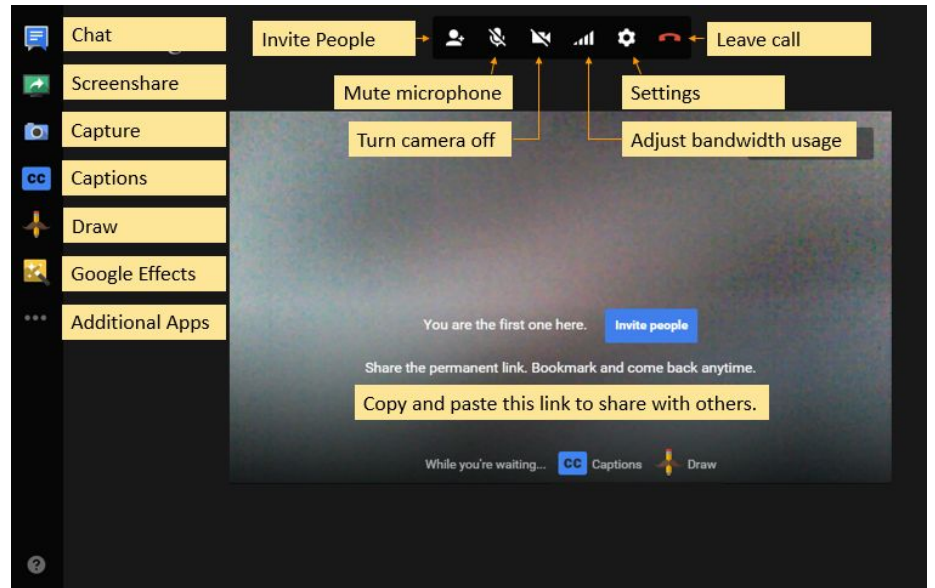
Chat

Screenshare

Capture

CC Captions

Draw

Google Effects

Additional Apps

Invite People

Leave call

Mute microphone

Settings

Turn camera off

Adjust bandwidth usage

You are the first one here.

Invite people

Share the permanent link. Bookmark and come back anytime.

Copy and paste this link to share with others.

While you're waiting... CC Captions Draw